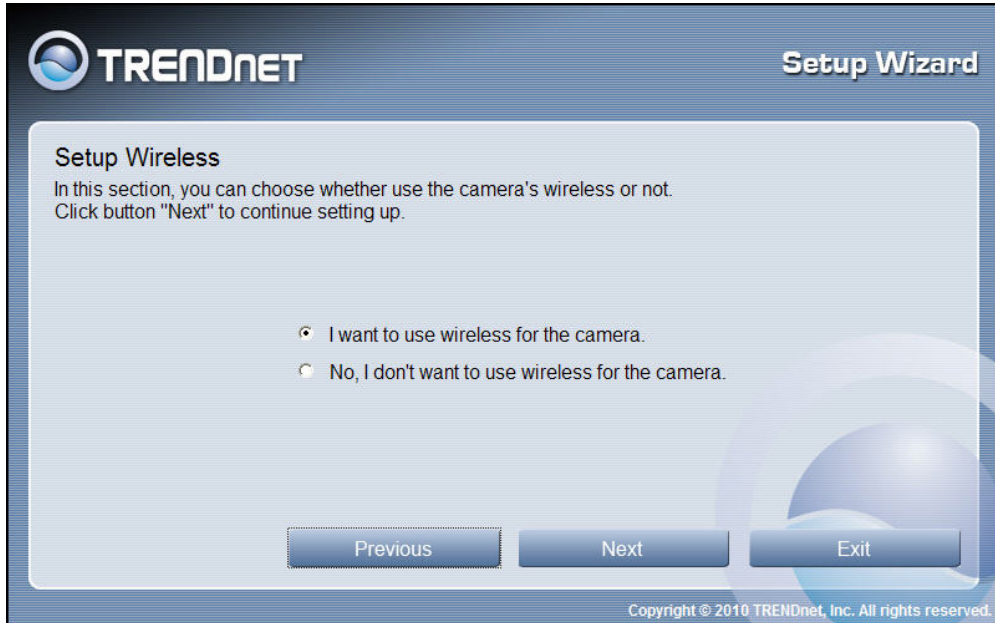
TRENDNET

Setup Wizard

Setup Wireless

In this section, you can choose whether use the camera's wireless or not.
Click button "Next" to continue setting up.

I want to use wireless for the camera.

No, I don't want to use wireless for the camera.

Previous

Next

Exit

Copyright © 2010 TRENDnet, Inc. All rights reserved.